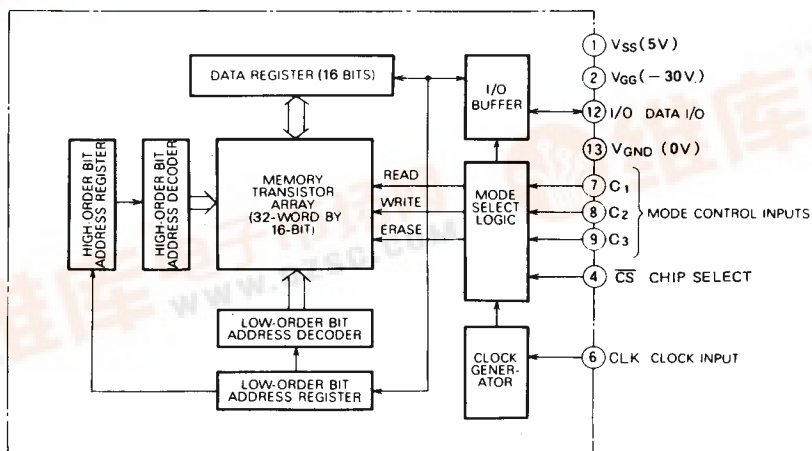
DATA REGISTER (16 BITS)

I/O BUFFER

HIGH-ORDER BIT ADDRESS REGISTER

HIGH-ORDER BIT ADDRESS DECODER

MEMORY TRANSISTOR ARRAY (32-WORD BY 16-BIT)

READ

WRITE

ERASE

MODE SELECT LOGIC

LOW-ORDER BIT ADDRESS DECODER

LOW-ORDER BIT ADDRESS REGISTER

CLOCK GENERATOR

1 $V_{SS}$(5V)

2 $V_{GG}$(−30V)

12 I/O DATA I/O

13 $V_{GND}$ (0V)

7 $C_1$

8 $C_2$

9 $C_3$

MODE CONTROL INPUTS

4 $\overline{CS}$ CHIP SELECT

6 CLK CLOCK INPUT

www.